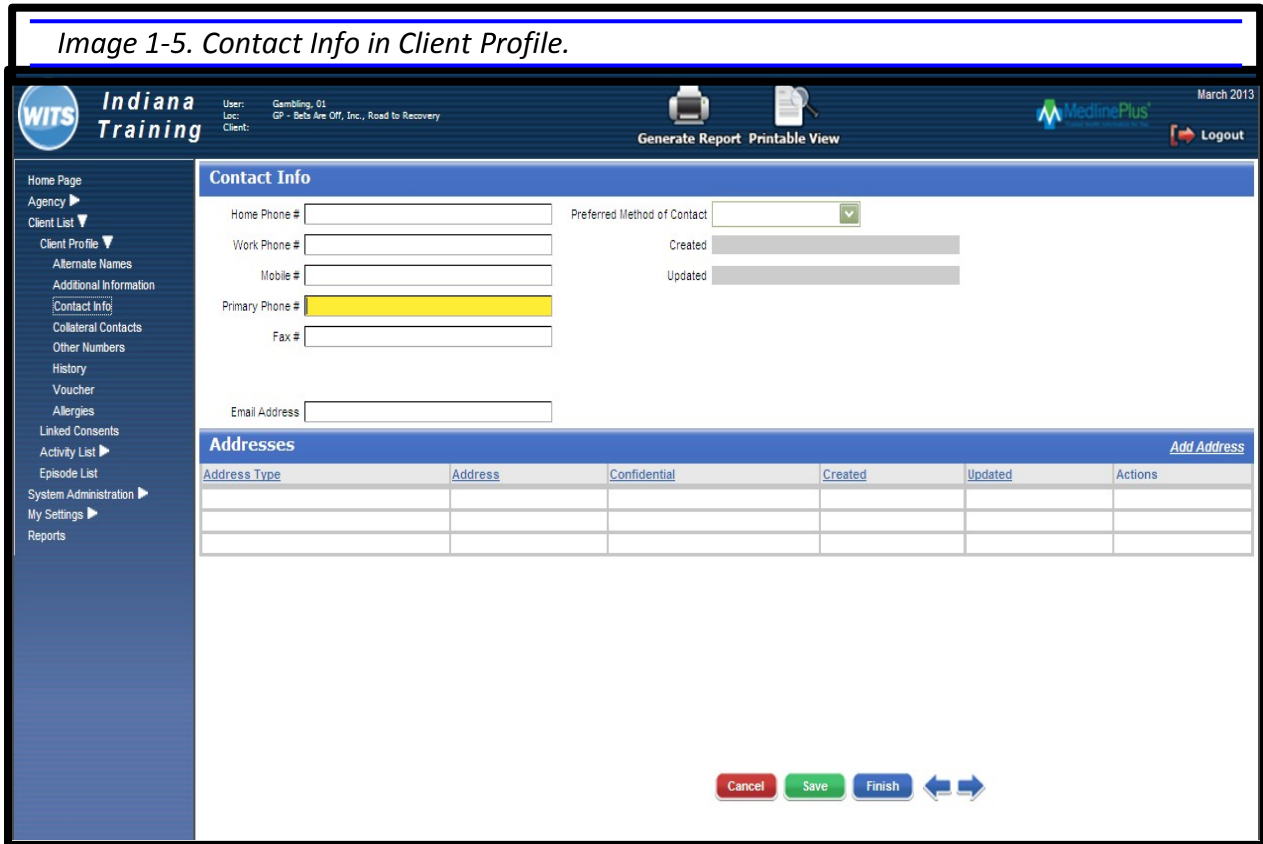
Image 1-5. Contact Info in Client Profile.

WITS Indiana Training

User: Gambling, 01
Loc: GP - Bets Are Off, Inc., Road to Recovery
Client:

Generate Report Printable View

MedlinePlus

March 2013

Logout

Home Page
Agency
Client List
Client Profile
Alternate Names
Additional Information
Contact Info
Collateral Contacts
Other Numbers
History
Voucher
Allergies
Linked Consents
Activity List
Episode List
System Administration
My Settings
Reports

Contact Info

Home Phone #
Work Phone #
Mobile #
Primary Phone #
Fax #
Email Address

Preferred Method of Contact
Created
Updated

Addresses

Add Address

| Address Type | Address | Confidential | Created | Updated | Actions |
|---|---|---|---|---|---|
| | | | | | |
| | | | | | |
| | | | | | |

Cancel Save Finish